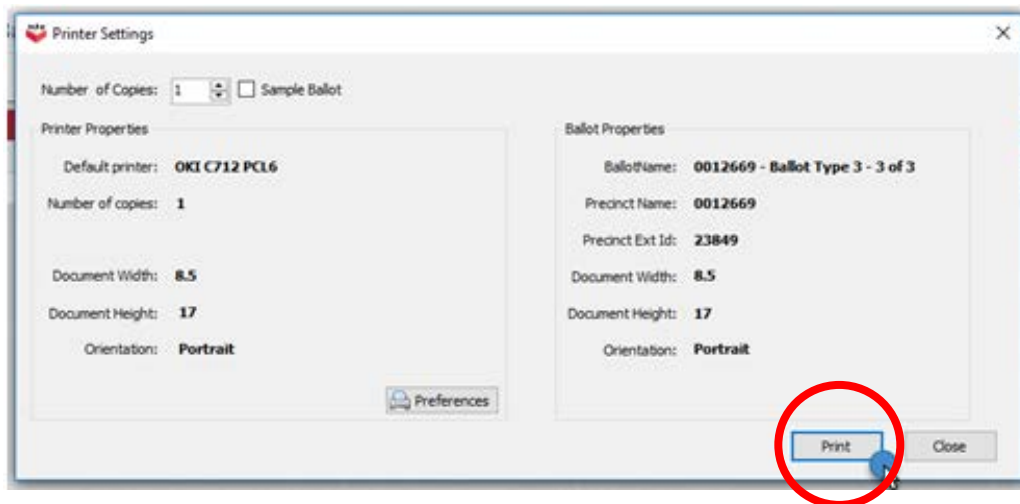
Printer Settings

Number of Copies: 1 Sample Ballot

Printer Properties

Default printer: OKI C712 PCL6

Number of copies: 1

Document Width: 8.5

Document Height: 17

Orientation: Portrait

Preferences

Ballot Properties

BallotName: 0012669 - Ballot Type 3 - 3 of 3

Precinct Name: 0012669

Precinct Ext Id: 23849

Document Width: 8.5

Document Height: 17

Orientation: Portrait

Print

Close